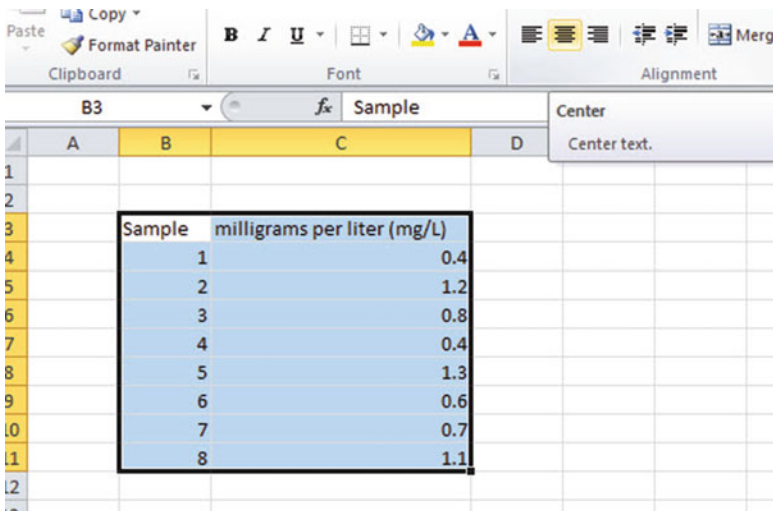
Paste Copy ▾
Format Painter
Clipboard
B I U
Font
Merg
Alignment
B3 $f_x$ Sample
Center
Center text.

| | A | B | C | D |
|---|---|---|---|---|
| 1 | | | | |
| 2 | | | | |
| 3 | | Sample | milligrams per liter (mg/L) | |
| 4 | | 1 | 0.4 | |
| 5 | | 2 | 1.2 | |
| 6 | | 3 | 0.8 | |
| 7 | | 4 | 0.4 | |
| 8 | | 5 | 1.3 | |
| 9 | | 6 | 0.6 | |
| 10 | | 7 | 0.7 | |
| 11 | | 8 | 1.1 | |
| 12 | | | | |